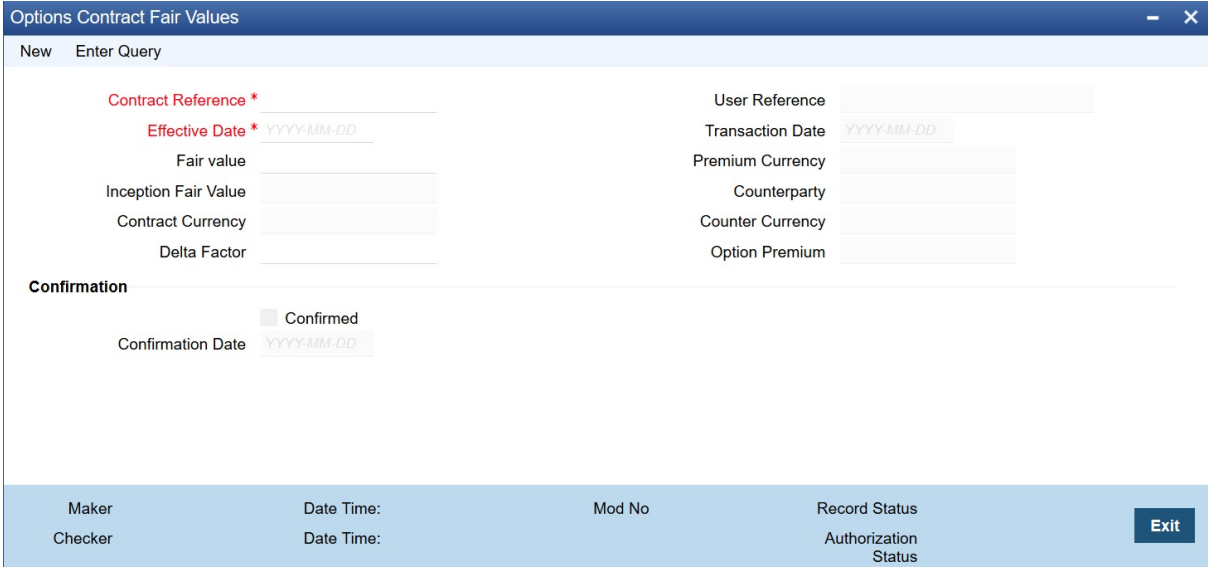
Options Contract Fair Values

New Enter Query

Contract Reference *

Effective Date * YYYY-MM-DD

Fair value

Inception Fair Value

Contract Currency

Delta Factor

User Reference

Transaction Date YYYY-MM-DD

Premium Currency

Counterparty

Counter Currency

Option Premium

Confirmation

Confirmed

Confirmation Date YYYY-MM-DD

Maker

Date Time:

Mod No

Record Status

Checker

Date Time:

Authorization Status

Exit